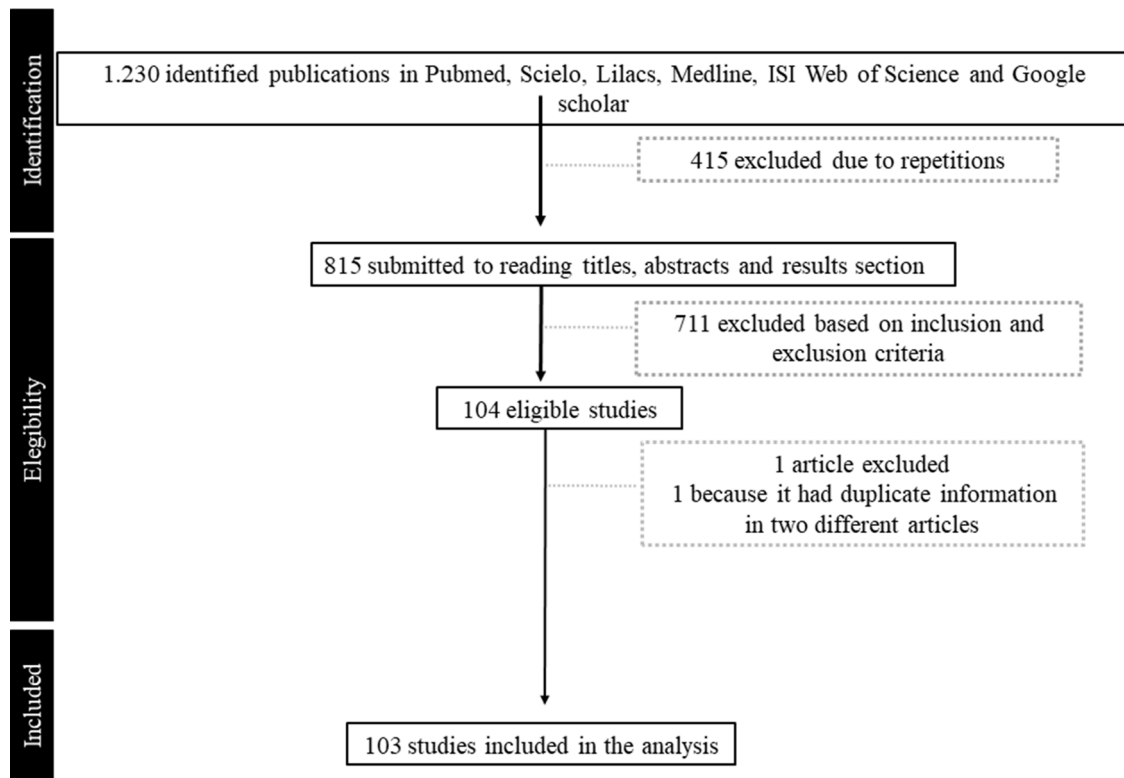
Identification

1.230 identified publications in Pubmed, Scielo, Lilacs, Medline, ISI Web of Science and Google scholar

415 excluded due to repetitions

Elegibility

815 submitted to reading titles, abstracts and results section

711 excluded based on inclusion and exclusion criteria

104 eligible studies

1 article excluded
1 because it had duplicate information in two different articles

Included

103 studies included in the analysis